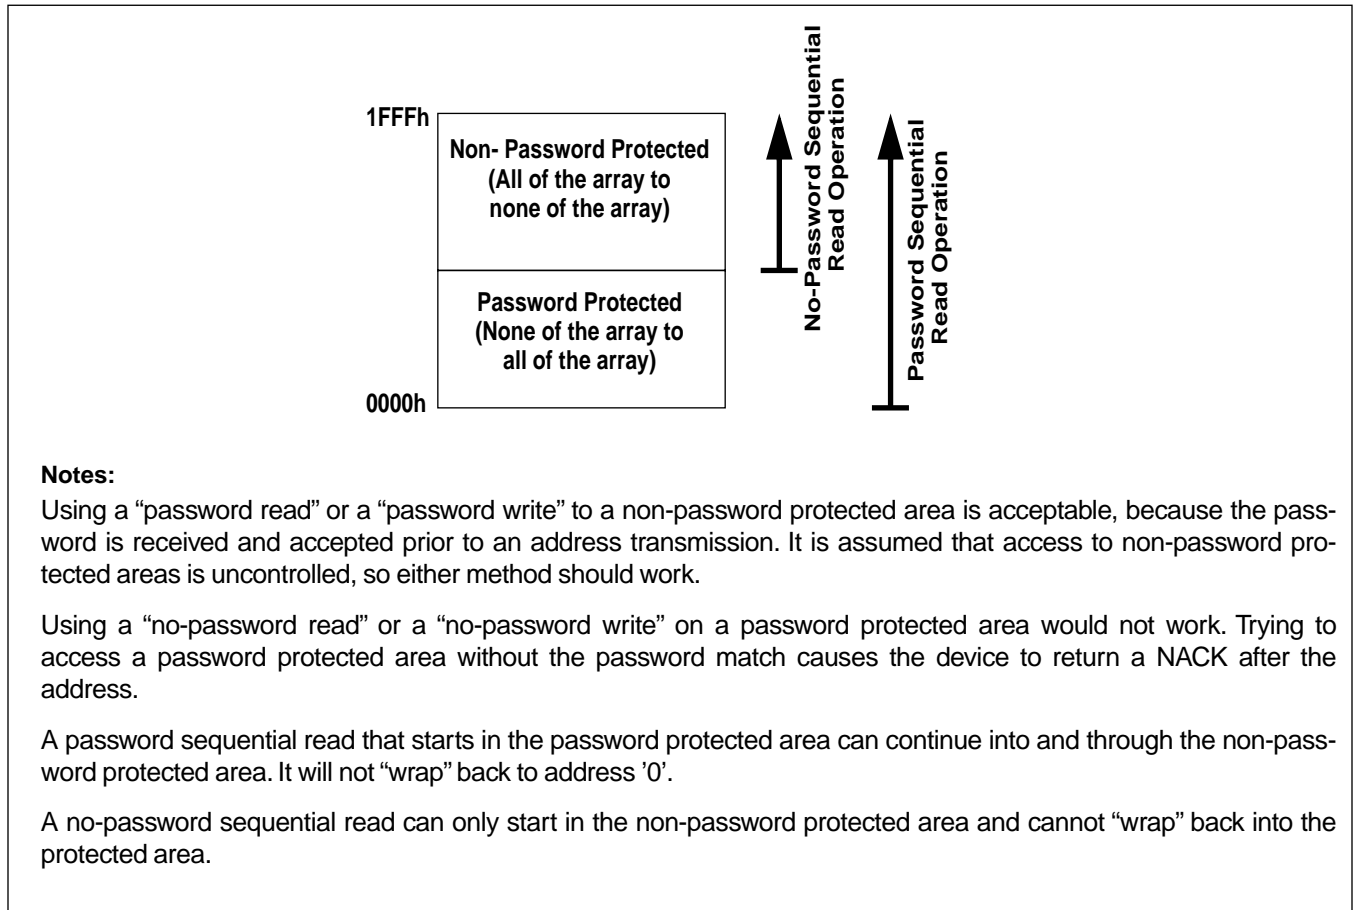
1FFFh

Non- Password Protected (All of the array to none of the array)

Password Protected (None of the array to all of the array)

0000h

No-Password Sequential Read Operation

Password Sequential Read Operation

**Notes:**

Using a “password read” or a “password write” to a non-password protected area is acceptable, because the password is received and accepted prior to an address transmission. It is assumed that access to non-password protected areas is uncontrolled, so either method should work.

Using a “no-password read” or a “no-password write” on a password protected area would not work. Trying to access a password protected area without the password match causes the device to return a NACK after the address.

A password sequential read that starts in the password protected area can continue into and through the non-password protected area. It will not “wrap” back to address ’0’.

A no-password sequential read can only start in the non-password protected area and cannot “wrap” back into the protected area.